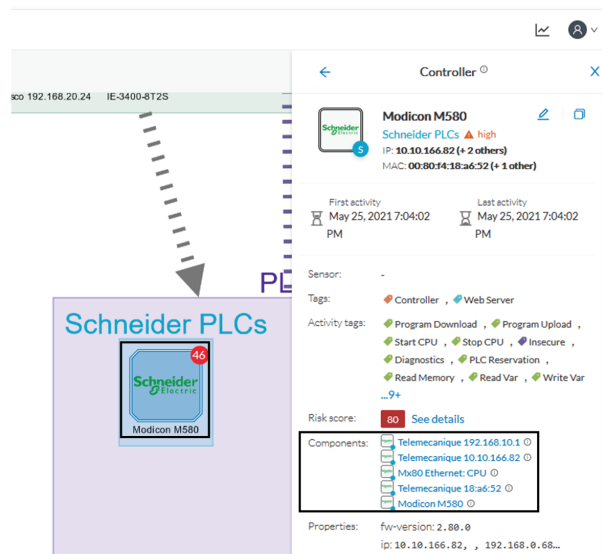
sco 192.168.20.24 IE-3400-8T2S

PL

Schneider PLCs

46

Schneider Electric

Modicon M580

Controller ⓘ

Modicon M580

Schneider PLCs high

IP: 10.10.166.82 (+ 2 others)

MAC: 00:80:f4:18:a6:52 (+ 1 other)

S

First activity
May 25, 2021 7:04:02 PM

Last activity
May 25, 2021 7:04:02 PM

Sensor: -

Tags: Controller , Web Server

Activity tags: Program Download , Program Upload , Start CPU , Stop CPU , Insecure , Diagnostics , PLC Reservation , Read Memory , Read Var , Write Var ...9+

Risk score: 80 See details

Components: Telemecanique 192.168.10.1 ⓘ
Telemecanique 10.10.166.82 ⓘ
Mx80 Ethernet: CPU ⓘ
Telemecanique 18:a6:52 ⓘ
Modicon M580 ⓘ

Properties: fw-version: 2.80.0
ip: 10.10.166.82, , 192.168.0.68...